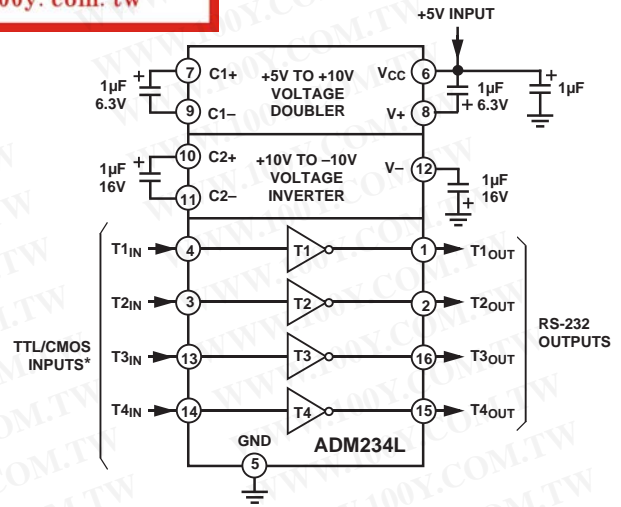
00y.com.tw

+5V INPUT

1µF 6.3V
7 C1+
9 C1–
+5V TO +10V VOLTAGE DOUBLER
$V_{CC}$ 6
V+ 8
1µF + 6.3V
1µF

1µF 16V
10 C2+
11 C2–
+10V TO –10V VOLTAGE INVERTER
V– 12
1µF 16V

TTL/CMOS INPUTS*
$T1_{IN}$ 4 T1 1 $T1_{OUT}$
$T2_{IN}$ 3 T2 2 $T2_{OUT}$
$T3_{IN}$ 13 T3 16 $T3_{OUT}$
$T4_{IN}$ 14 T4 15 $T4_{OUT}$
RS-232 OUTPUTS

GND
5
ADM234L